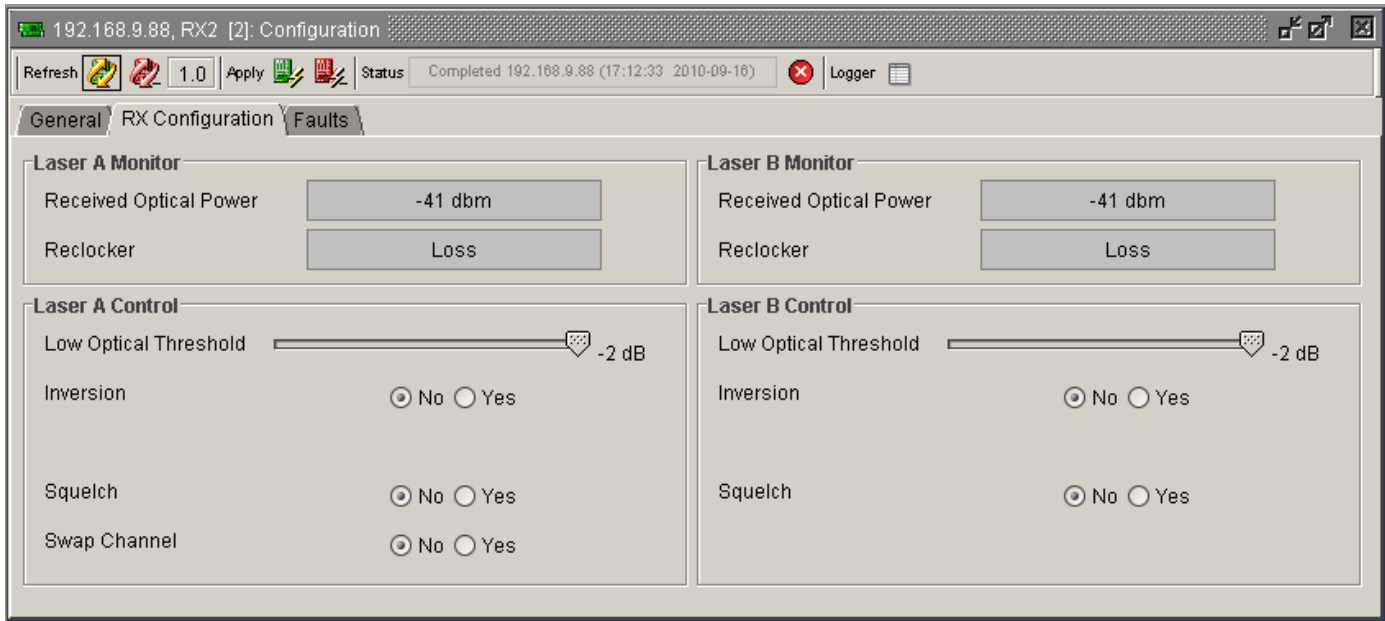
192.168.9.88, RX2 [2]: Configuration

Refresh 1.0 Apply Status Completed 192.168.9.88 (17:12:33 2010-09-16) Logger

General RX Configuration Faults

Laser A Monitor
Received Optical Power -41 dbm
Reclocker Loss

Laser B Monitor
Received Optical Power -41 dbm
Reclocker Loss

Laser A Control
Low Optical Threshold -2 dB
Inversion No Yes
Squelch No Yes
Swap Channel No Yes

Laser B Control
Low Optical Threshold -2 dB
Inversion No Yes
Squelch No Yes